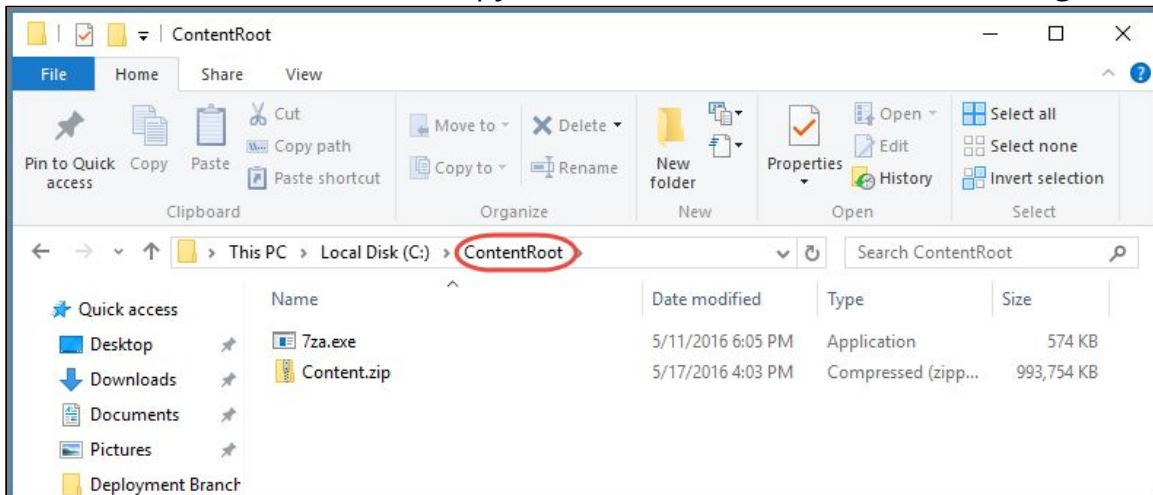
ContentRoot

File Home Share View

Pin to Quick access Copy Paste Cut Copy path Paste shortcut
Clipboard

Move to Delete Copy to Rename
Organize

New folder
New

Properties Open Edit History
Open

Select all Select none Invert selection
Select

This PC > Local Disk (C:) > ContentRoot >

Search ContentRoot

Quick access
Desktop
Downloads
Documents
Pictures
Deployment Branch

| Name | Date modified | Type | Size |
|---|---|---|---|
| 7za.exe | 5/11/2016 6:05 PM | Application | 574 KB |
| Content.zip | 5/17/2016 4:03 PM | Compressed (zipp... | 993,754 KB |